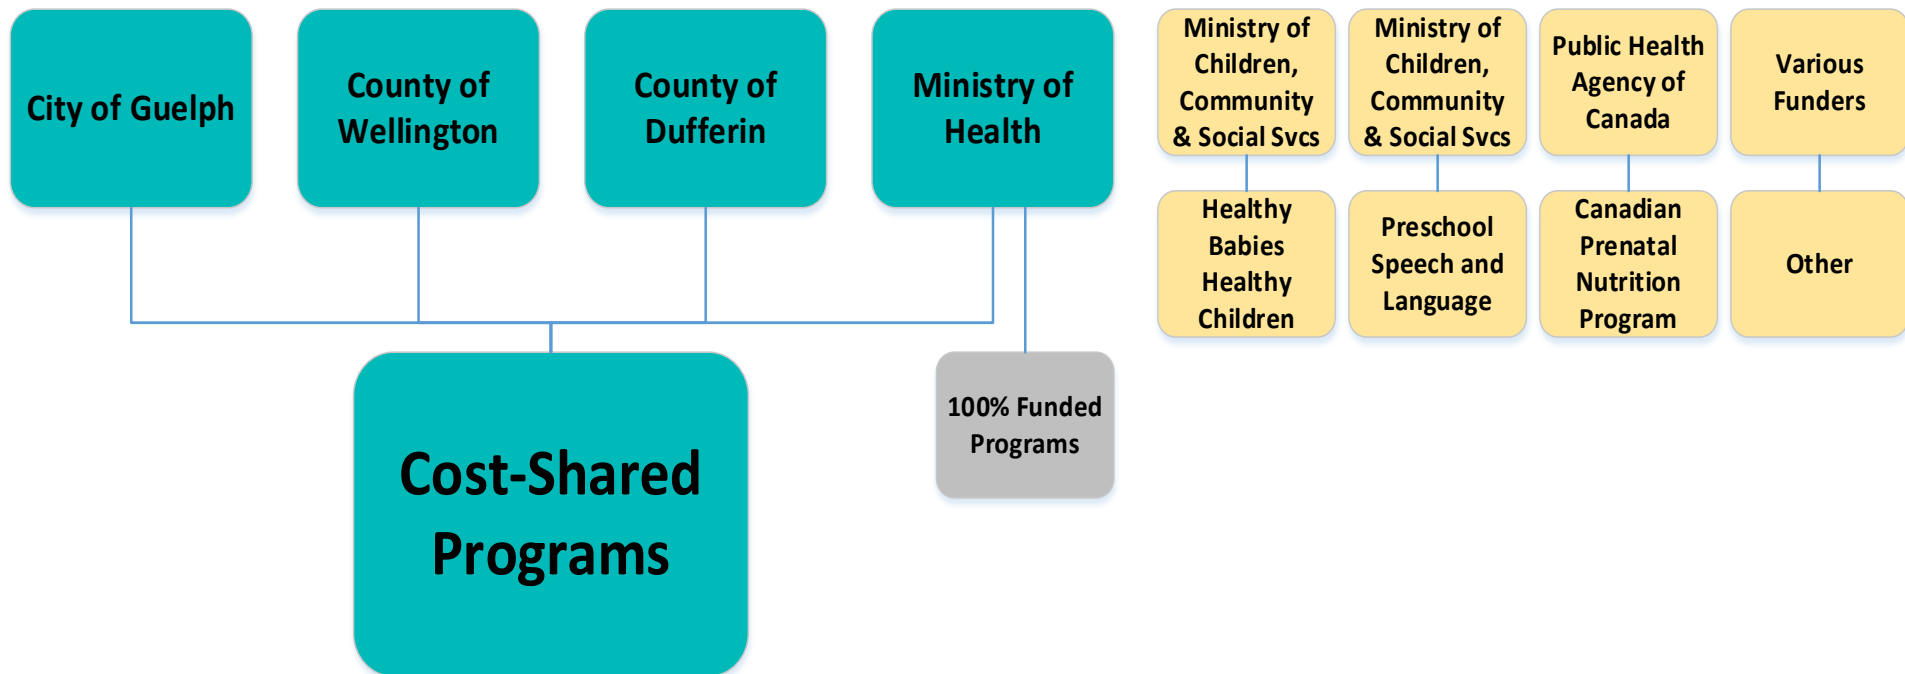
City of Guelph

County of Wellington

County of Dufferin

Ministry of Health

Cost-Shared Programs

100% Funded Programs

Ministry of Children, Community & Social Svcs

Healthy Babies Healthy Children

Ministry of Children, Community & Social Svcs

Preschool Speech and Language

Public Health Agency of Canada

Canadian Prenatal Nutrition Program

Various Funders

Other